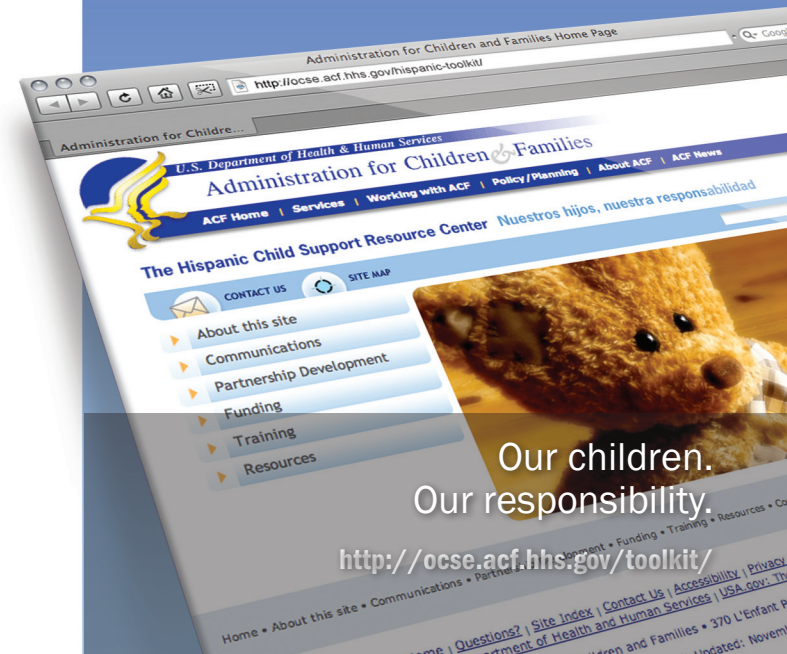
Administration for Children and Families Home Page

http://ocse.acf.hhs.gov/hispanic-toolkit/

Q- Googl

Administration for Childre...

U.S. Department of Health & Human Services

Administration for Children & Families

ACF Home | Services | Working with ACF | Policy/Planning | About ACF | ACF News

The Hispanic Child Support Resource Center Nuestros hijos, nuestra responsabilidad

CONTACT US

SITE MAP

About this site

Communications

Partnership Development

Funding

Training

Resources

Our children.
Our responsibility.

http://ocse.acf.hhs.gov/toolkit/

Home • About this site • Communications • Partnership Development • Funding • Training • Resources • Co

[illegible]me | Questions? | Site Index | Contact Us | Accessibility | Privacy

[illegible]rtment of Health and Human Services | USA.gov: Th

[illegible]ldren and Families • 370 L'Enfant P

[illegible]Updated: Novem